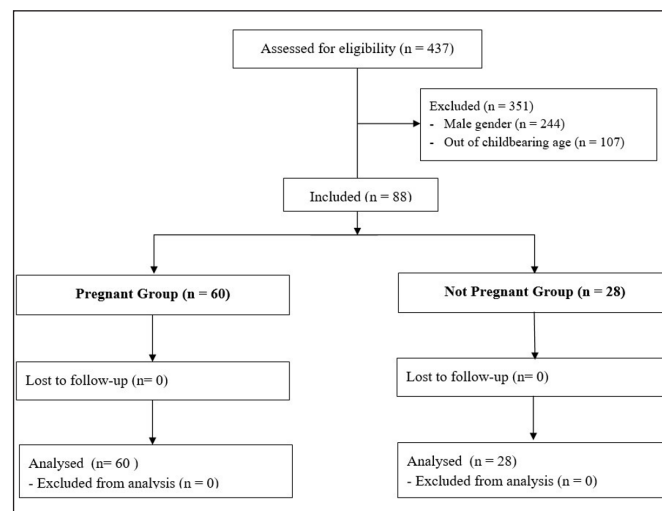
Assessed for eligibility (n = 437)

Excluded (n = 351)
- Male gender (n = 244)
- Out of childbearing age (n = 107)

Included (n = 88)

Pregnant Group (n = 60)

Not Pregnant Group (n = 28)

Lost to follow-up (n= 0)

Lost to follow-up (n= 0)

Analysed (n= 60 )
- Excluded from analysis (n = 0)

Analysed (n = 28)
- Excluded from analysis (n = 0)